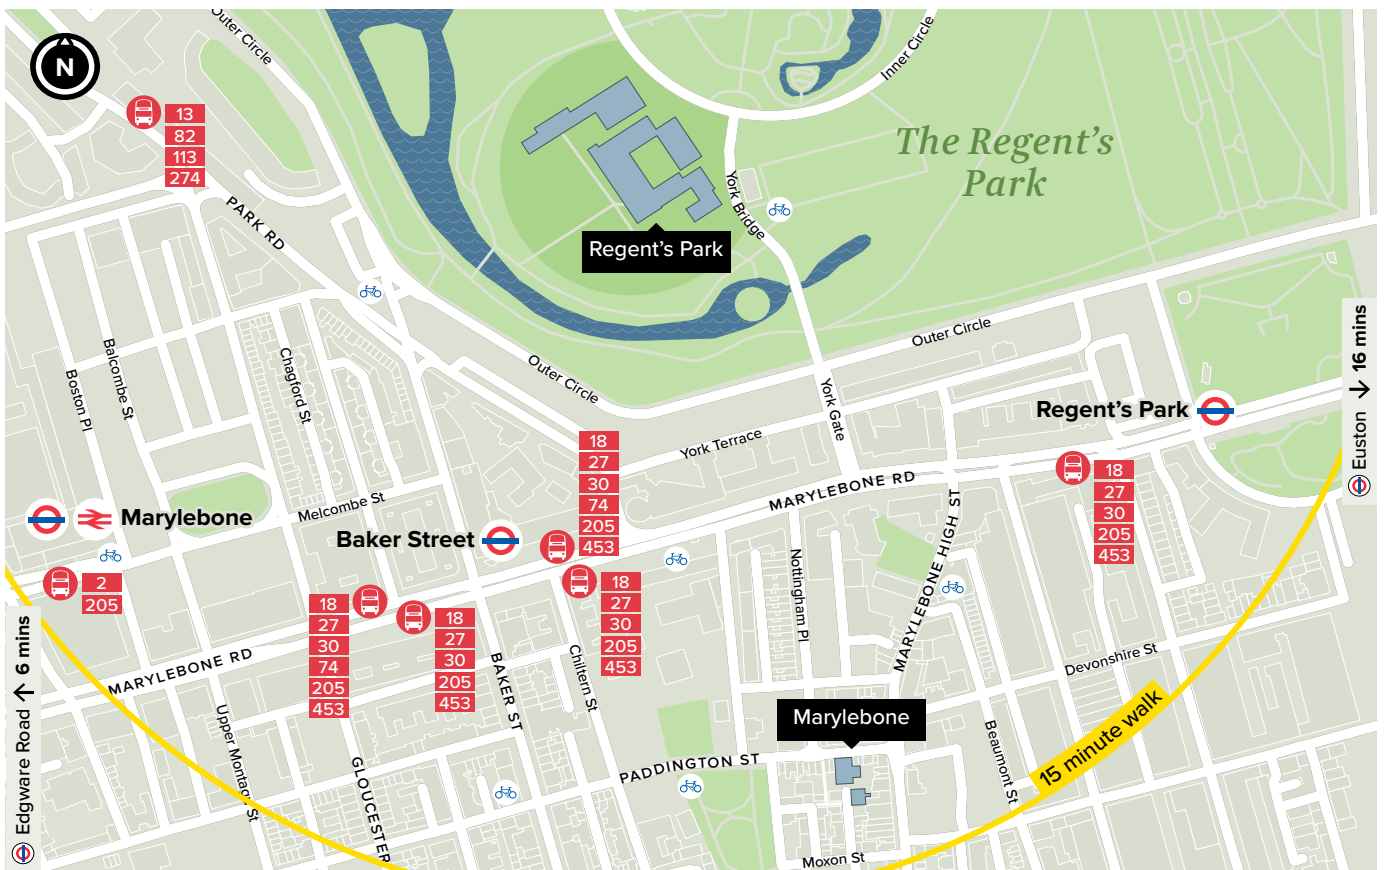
N

Outer Circle

Inner Circle

13
82
113
274

The Regent's Park

York Bridge

PARK RD

Regent's Park

Outer Circle

Outer Circle

Balcombe St

Boston Pl

Chagford St

York Gate

Regent's Park

16 mins
Euston

York Terrace

18
27
30
74
205
453

MARYLEBONE RD

18
27
30
205
453

Melcombe St

Marylebone

Baker Street

MARYLEBONE HIGH ST

2
205

Nottingham Pl

18
27
30
205
453

18
27
30
74
205
453

18
27
30
205
453

Chiltern St

BAKER ST

MARYLEBONE RD

Devonshire St

6 mins
Edgware Road

Upper Montagu St

Marylebone

15 minute walk

PADDINGTON ST

Beaumont St

GLOUCESTER

Moxon St